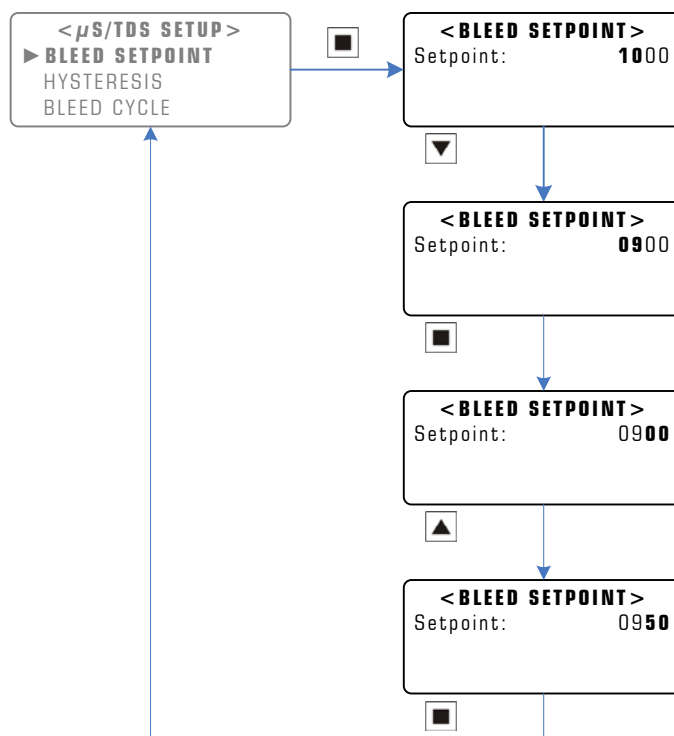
<μS/TDS SETUP>
▶ BLEED SETPOINT
HYSTERESIS
BLEED CYCLE

■

<BLEED SETPOINT>
Setpoint: **10**00

▼

<BLEED SETPOINT>
Setpoint: **09**00

■

<BLEED SETPOINT>
Setpoint: 09**00**

▲

<BLEED SETPOINT>
Setpoint: 09**50**

■